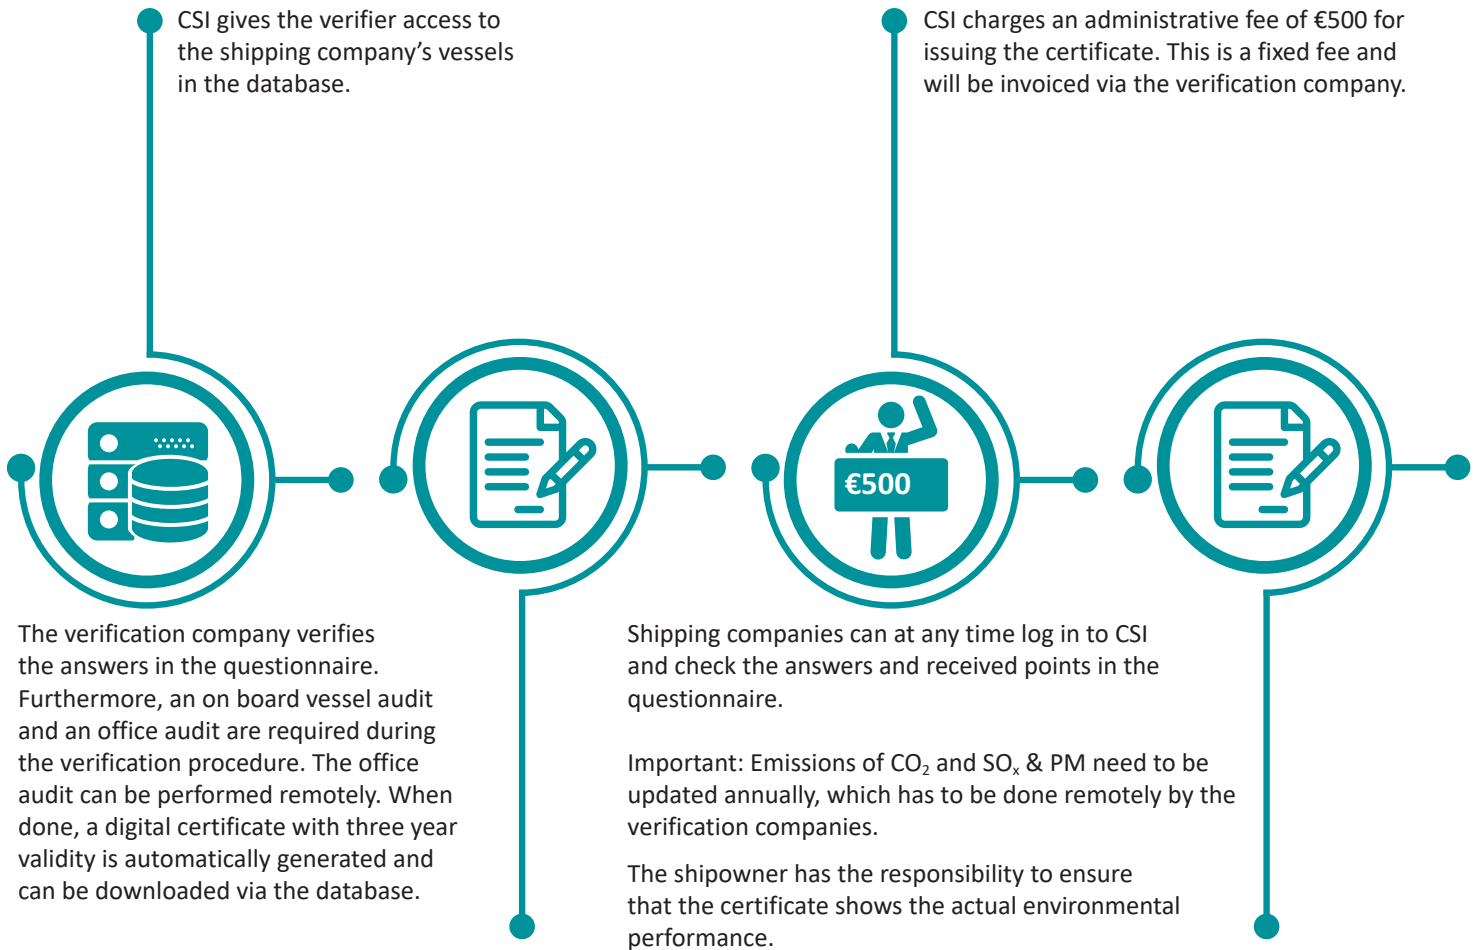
CSI gives the verifier access to the shipping company's vessels in the database.

CSI charges an administrative fee of €500 for issuing the certificate. This is a fixed fee and will be invoiced via the verification company.

€500

The verification company verifies the answers in the questionnaire. Furthermore, an on board vessel audit and an office audit are required during the verification procedure. The office audit can be performed remotely. When done, a digital certificate with three year validity is automatically generated and can be downloaded via the database.

Shipping companies can at any time log in to CSI and check the answers and received points in the questionnaire.

Important: Emissions of $CO_2$ and $SO_x$ & PM need to be updated annually, which has to be done remotely by the verification companies.

The shipowner has the responsibility to ensure that the certificate shows the actual environmental performance.